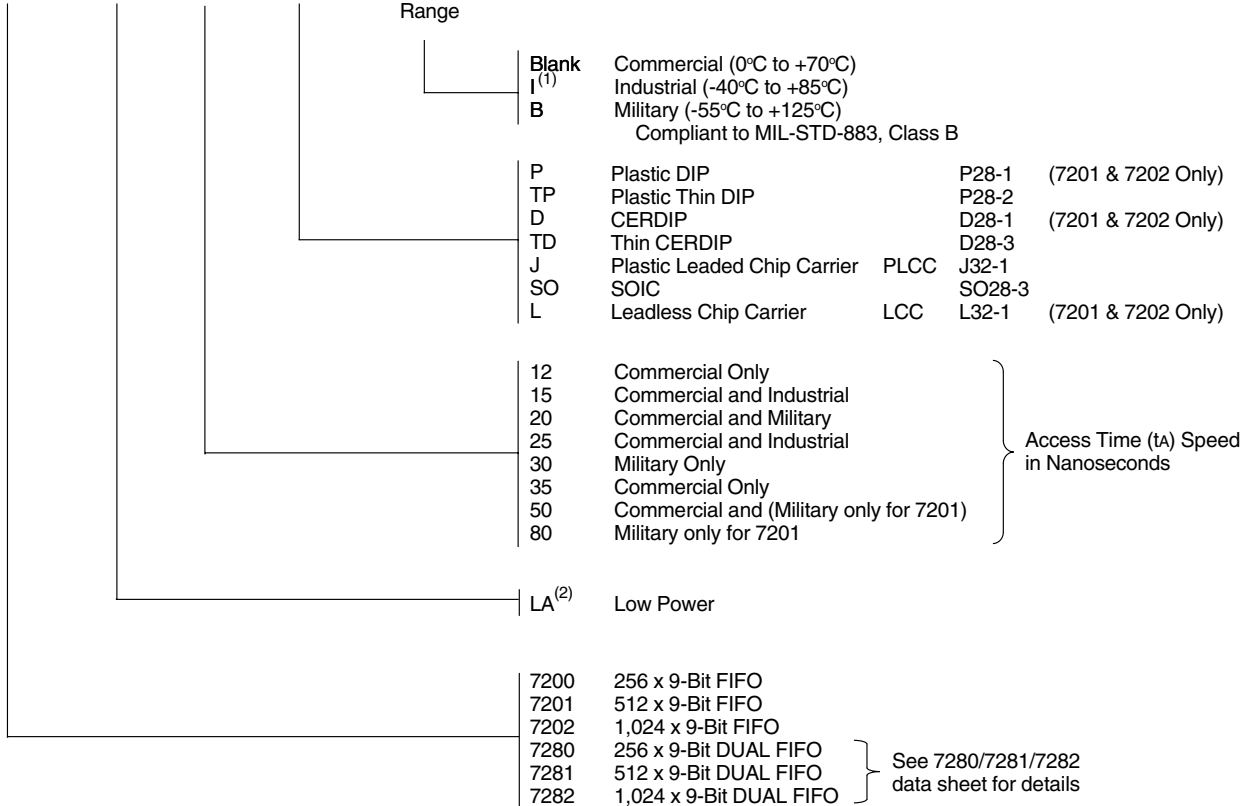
Range

Blank Commercial (0°C to +70°C)
I$^{(1)}$ Industrial (-40°C to +85°C)
B Military (-55°C to +125°C)
Compliant to MIL-STD-883, Class B

| | | | | |
|---|---|---|---|---|
| P | Plastic DIP | | P28-1 | (7201 & 7202 Only) |
| TP | Plastic Thin DIP | | P28-2 | |
| D | CERDIP | | D28-1 | (7201 & 7202 Only) |
| TD | Thin CERDIP | | D28-3 | |
| J | Plastic Leaded Chip Carrier | PLCC | J32-1 | |
| SO | SOIC | | SO28-3 | |
| L | Leadless Chip Carrier | LCC | L32-1 | (7201 & 7202 Only) |

12 Commercial Only
15 Commercial and Industrial
20 Commercial and Military
25 Commercial and Industrial
30 Military Only
35 Commercial Only
50 Commercial and (Military only for 7201)
80 Military only for 7201

Access Time (tA) Speed in Nanoseconds

LA$^{(2)}$ Low Power

7200 256 x 9-Bit FIFO
7201 512 x 9-Bit FIFO
7202 1,024 x 9-Bit FIFO
7280 256 x 9-Bit DUAL FIFO
7281 512 x 9-Bit DUAL FIFO
7282 1,024 x 9-Bit DUAL FIFO

See 7280/7281/7282 data sheet for details